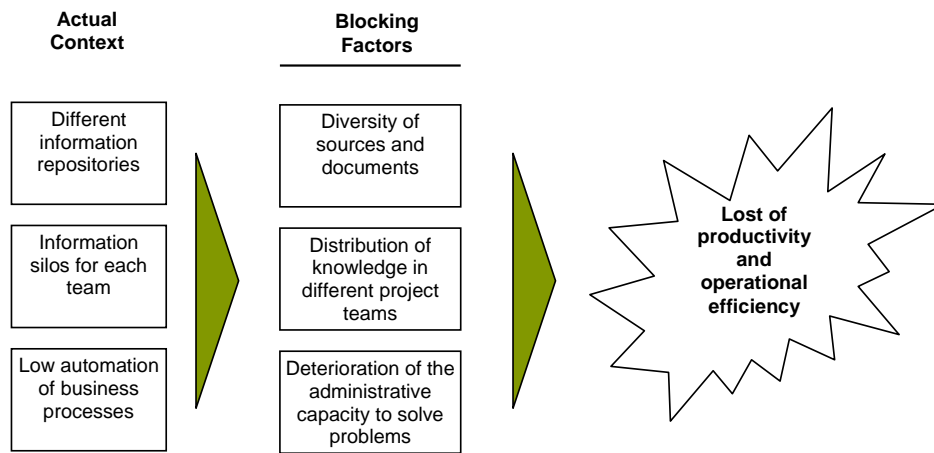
Actual Context

Blocking Factors

Different information repositories

Information silos for each team

Low automation of business processes

Diversity of sources and documents

Distribution of knowledge in different project teams

Deterioration of the administrative capacity to solve problems

Lost of productivity and operational efficiency